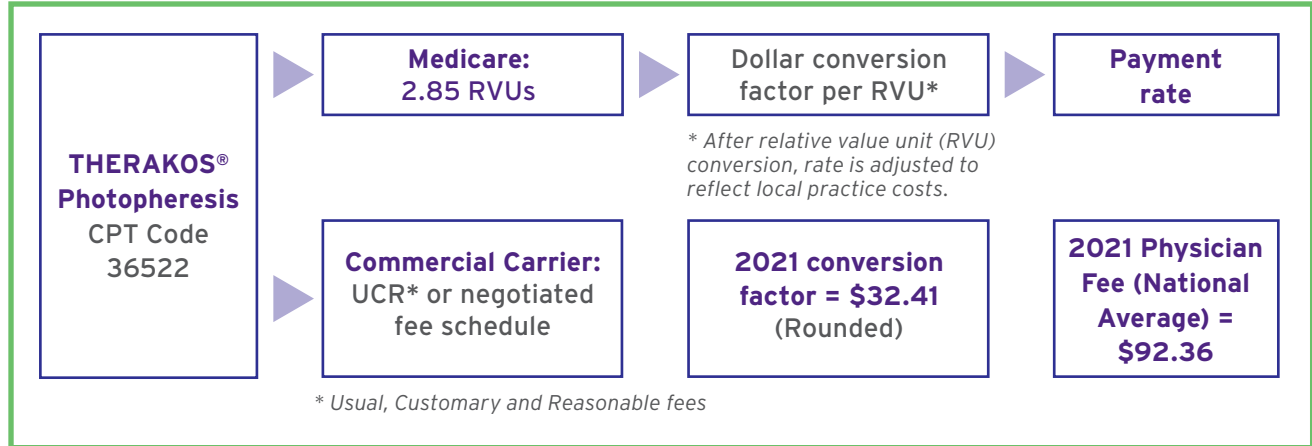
THERAKOS® Photopheresis CPT Code 36522

Medicare: 2.85 RVUs

Dollar conversion factor per RVU*

Payment rate

* After relative value unit (RVU) conversion, rate is adjusted to reflect local practice costs.

Commercial Carrier: UCR* or negotiated fee schedule

2021 conversion factor = \$32.41 (Rounded)

2021 Physician Fee (National Average) = \$92.36

* Usual, Customary and Reasonable fees